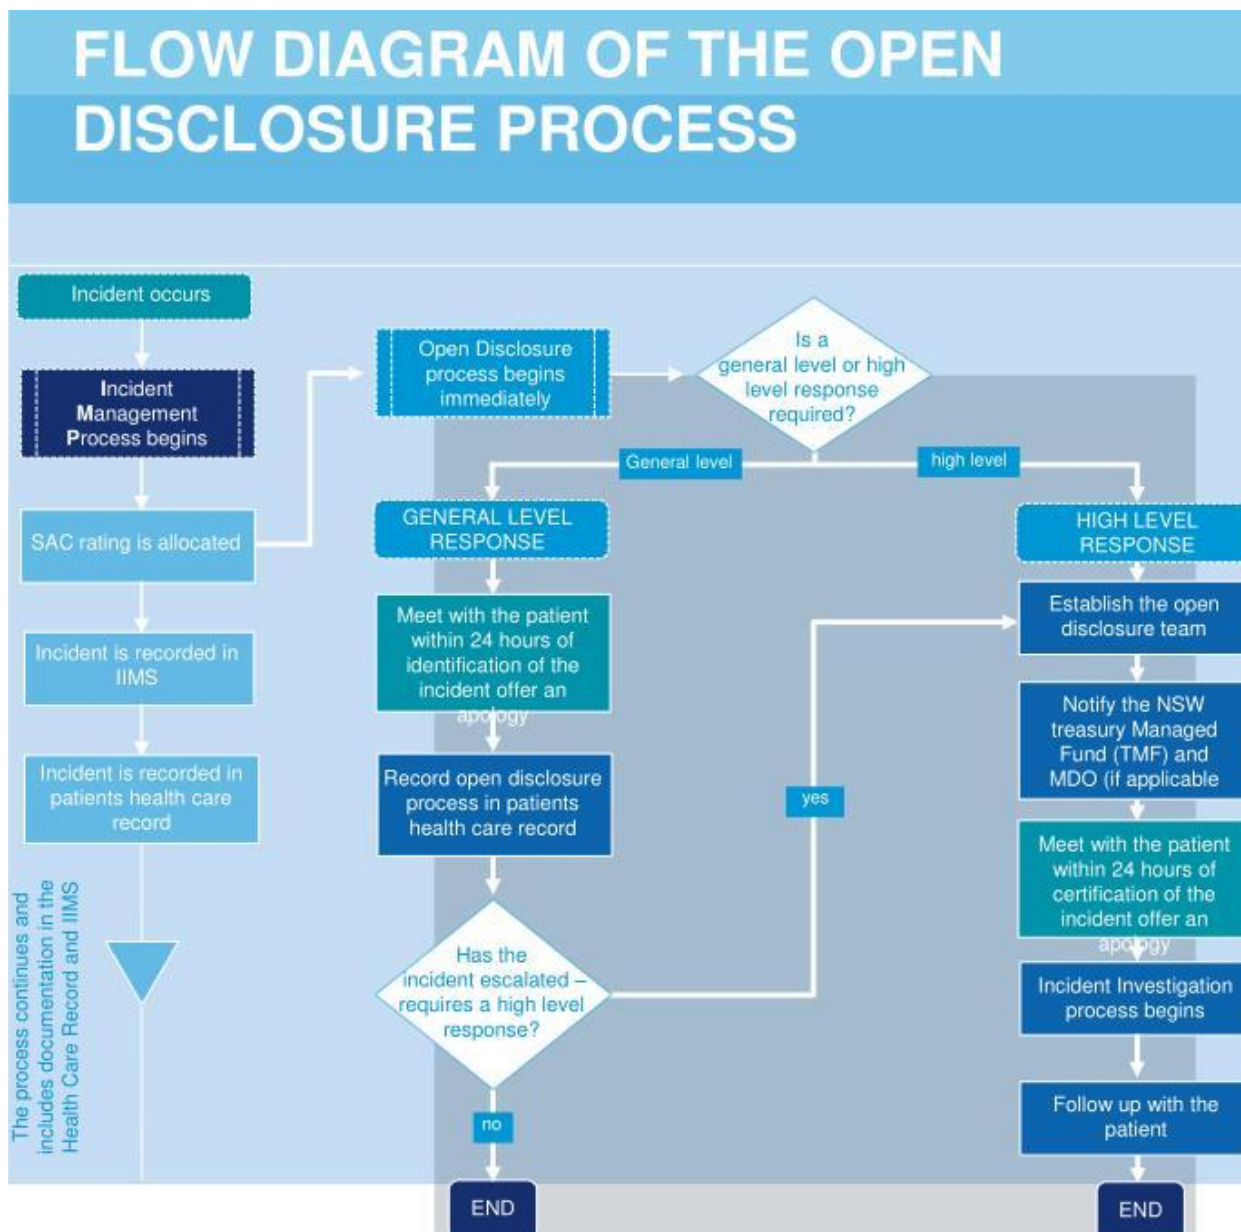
FLOW DIAGRAM OF THE OPEN DISCLOSURE PROCESS

Incident occurs

Incident Management Process begins

SAC rating is allocated

Incident is recorded in IIMS

Incident is recorded in patients health care record

The process continues and includes documentation in the Health Care Record and IIMS

Open Disclosure process begins immediately

Is a general level or high level response required?

General level

high level

GENERAL LEVEL RESPONSE

Meet with the patient within 24 hours of identification of the incident offer an apology

Record open disclosure process in patients health care record

Has the incident escalated – requires a high level response?

yes

no

END

HIGH LEVEL RESPONSE

Establish the open disclosure team

Notify the NSW treasury Managed Fund (TMF) and MDO (if applicable

Meet with the patient within 24 hours of certification of the incident offer an apology

Incident Investigation process begins

Follow up with the patient

END